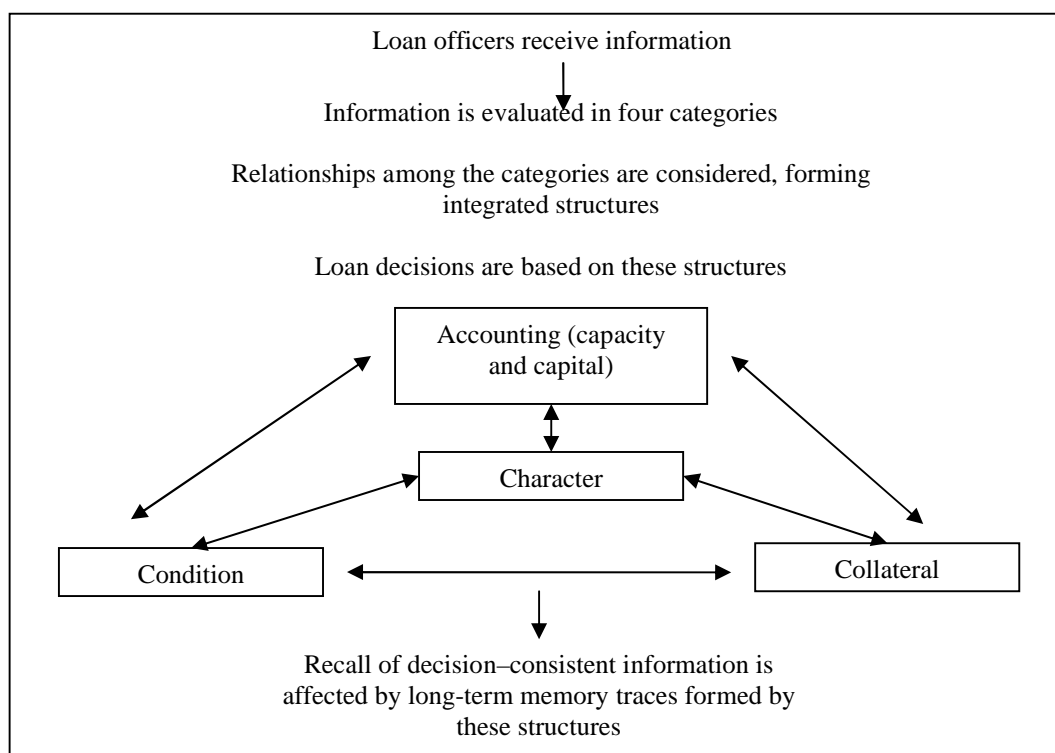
Loan officers receive information

Information is evaluated in four categories

Relationships among the categories are considered, forming integrated structures

Loan decisions are based on these structures

Accounting (capacity and capital)

Character

Condition

Collateral

Recall of decision–consistent information is affected by long-term memory traces formed by these structures